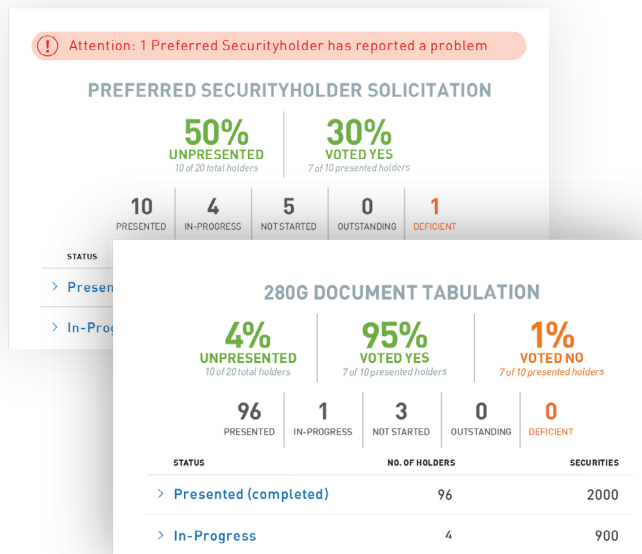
! Attention: 1 Preferred Securityholder has reported a problem

PREFERRED SECURITYHOLDER SOLICITATION

50%
UNPRESENTED
10 of 20 total holders

30%
VOTED YES
7 of 10 presented holders

| 10 | 4 | 5 | 0 | 1 |
|---|---|---|---|---|
| PRESENTED | IN-PROGRESS | NOT STARTED | OUTSTANDING | DEFICIENT |

STATUS

> Presen

> In-Prog

280G DOCUMENT TABULATION

4%
UNPRESENTED
10 of 20 total holders

95%
VOTED YES
7 of 10 presented holders

1%
VOTED NO
7 of 10 presented holders

| 96 | 1 | 3 | 0 | 0 |
|---|---|---|---|---|
| PRESENTED | IN-PROGRESS | NOT STARTED | OUTSTANDING | DEFICIENT |

| STATUS | NO. OF HOLDERS | SECURITIES |
|---|---|---|
| > Presented (completed) | 96 | 2000 |
| > In-Progress | 4 | 900 |